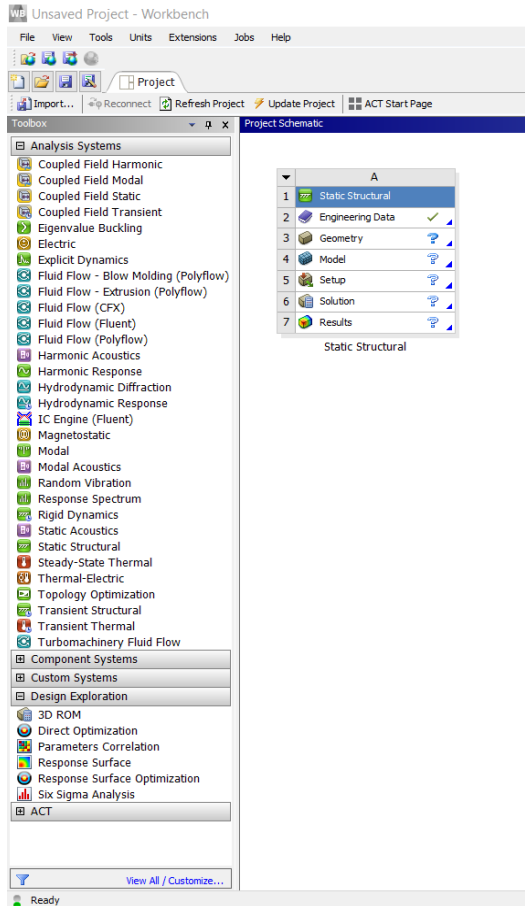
WB Unsaved Project - Workbench

File View Tools Units Extensions Jobs Help

Project

Import... Reconnect Refresh Project Update Project ACT Start Page

Toolbox

⊟ Analysis Systems
Coupled Field Harmonic
Coupled Field Modal
Coupled Field Static
Coupled Field Transient
Eigenvalue Buckling
Electric
Explicit Dynamics
Fluid Flow - Blow Molding (Polyflow)
Fluid Flow - Extrusion (Polyflow)
Fluid Flow (CFX)
Fluid Flow (Fluent)
Fluid Flow (Polyflow)
Harmonic Acoustics
Harmonic Response
Hydrodynamic Diffraction
Hydrodynamic Response
IC Engine (Fluent)
Magnetostatic
Modal
Modal Acoustics
Random Vibration
Response Spectrum
Rigid Dynamics
Static Acoustics
Static Structural
Steady-State Thermal
Thermal-Electric
Topology Optimization
Transient Structural
Transient Thermal
Turbomachinery Fluid Flow
⊞ Component Systems
⊞ Custom Systems
⊟ Design Exploration
3D ROM
Direct Optimization
Parameters Correlation
Response Surface
Response Surface Optimization
Six Sigma Analysis
⊞ ACT

View All / Customize...

Project Schematic

| | A | |
|---|---|---|
| 1 | Static Structural | |
| 2 | Engineering Data | ✓ |
| 3 | Geometry | ? |
| 4 | Model | ? |
| 5 | Setup | ? |
| 6 | Solution | ? |
| 7 | Results | ? |

Static Structural

Ready